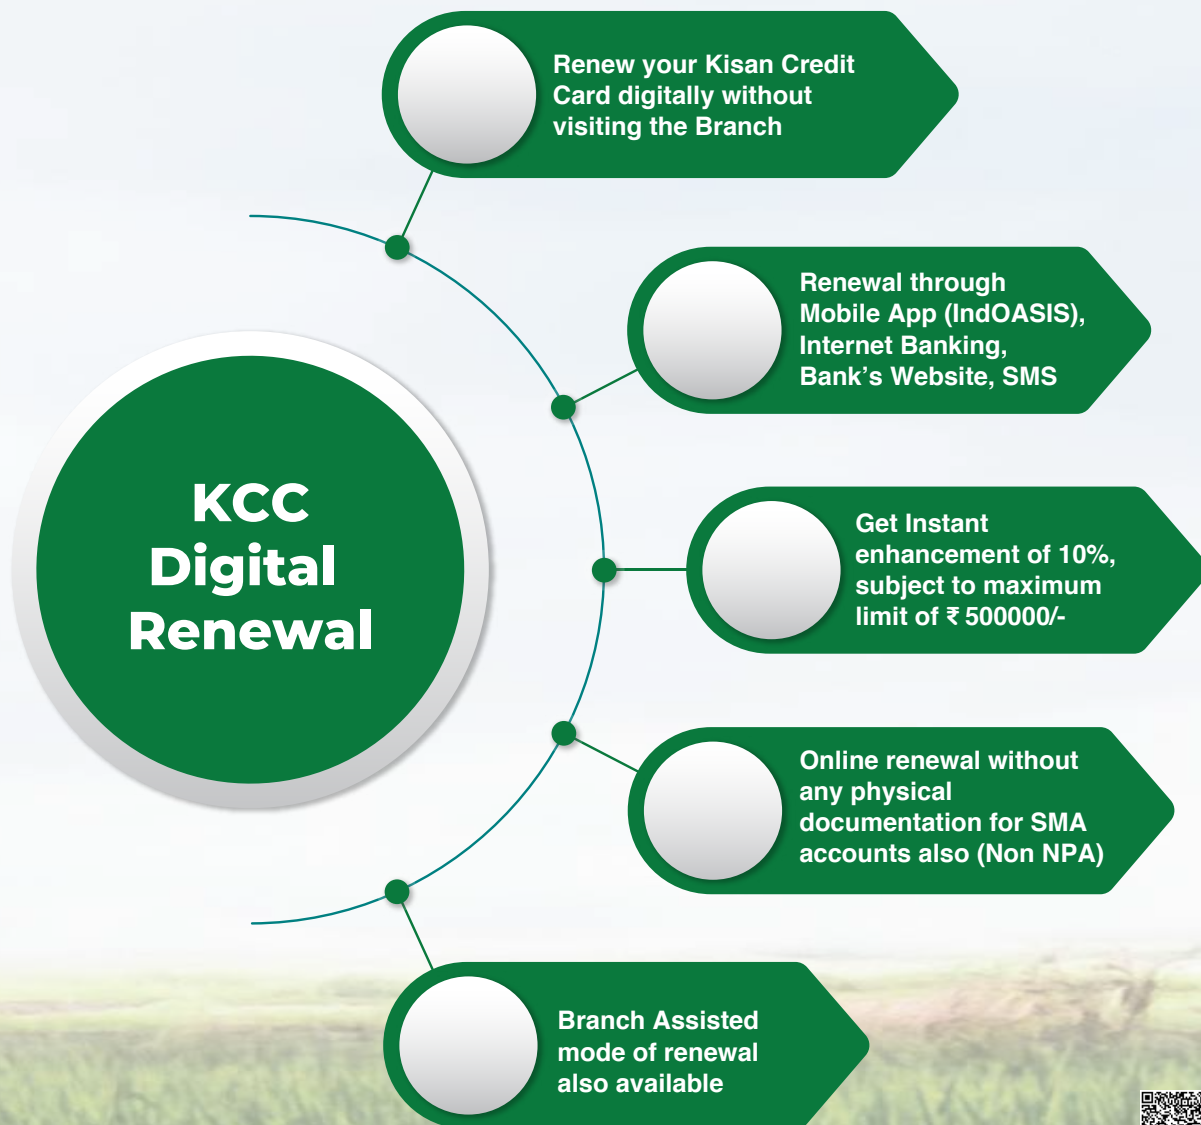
KCC Digital Renewal

Renew your Kisan Credit Card digitally without visiting the Branch

Renewal through Mobile App (IndOASIS), Internet Banking, Bank's Website, SMS

Get Instant enhancement of 10%, subject to maximum limit of ₹ 500000/-

Online renewal without any physical documentation for SMA accounts also (Non NPA)

Branch Assisted mode of renewal also available